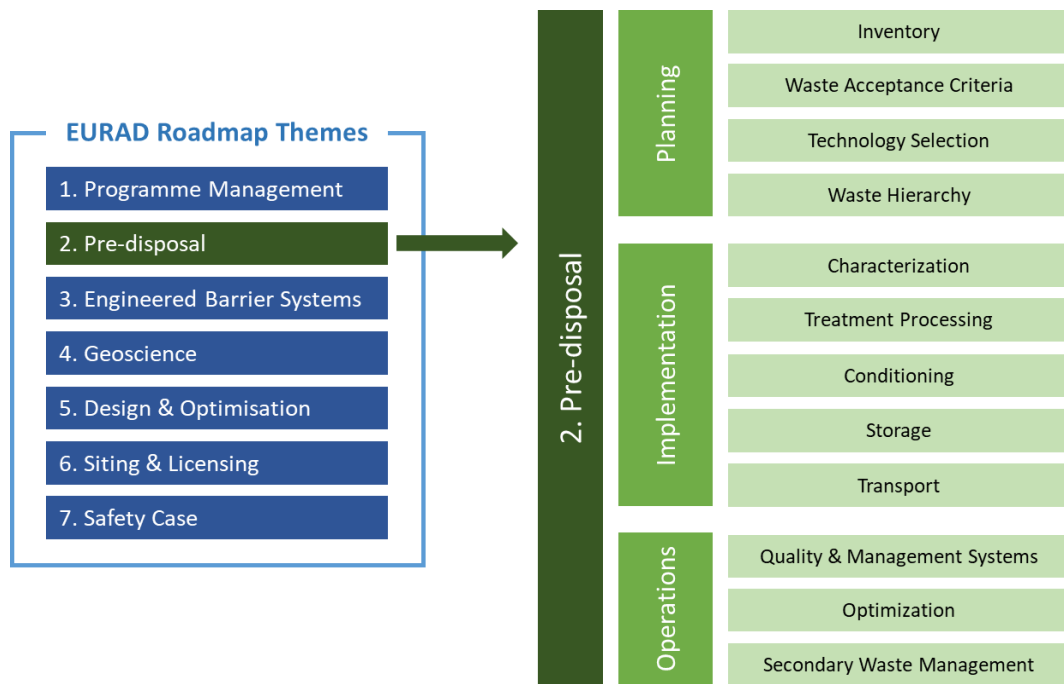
EURAD Roadmap Themes

1. Programme Management
2. Pre-disposal
3. Engineered Barrier Systems
4. Geoscience
5. Design & Optimisation
6. Siting & Licensing
7. Safety Case

2. Pre-disposal

Planning
Inventory
Waste Acceptance Criteria
Technology Selection
Waste Hierarchy

Implementation
Characterization
Treatment Processing
Conditioning
Storage
Transport

Operations
Quality & Management Systems
Optimization
Secondary Waste Management